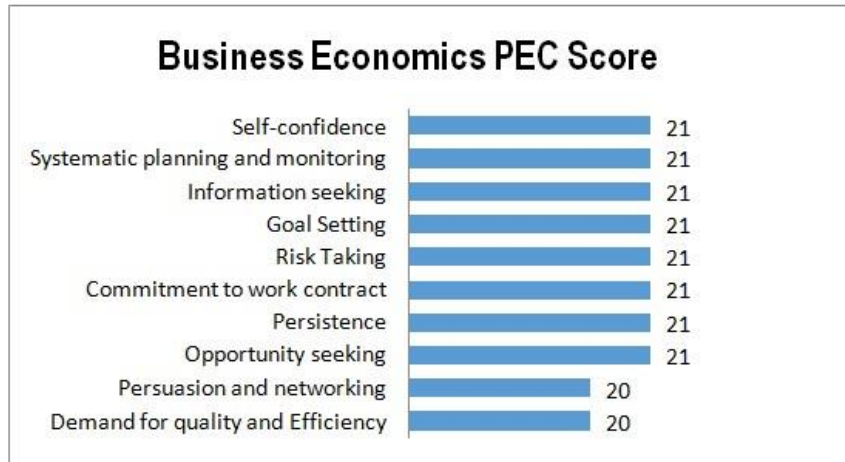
Business Economics PEC Score

| Category | Score |
|---|---|
| Self-confidence | 21 |
| Systematic planning and monitoring | 21 |
| Information seeking | 21 |
| Goal Setting | 21 |
| Risk Taking | 21 |
| Commitment to work contract | 21 |
| Persistence | 21 |
| Opportunity seeking | 21 |
| Persuasion and networking | 20 |
| Demand for quality and Efficiency | 20 |